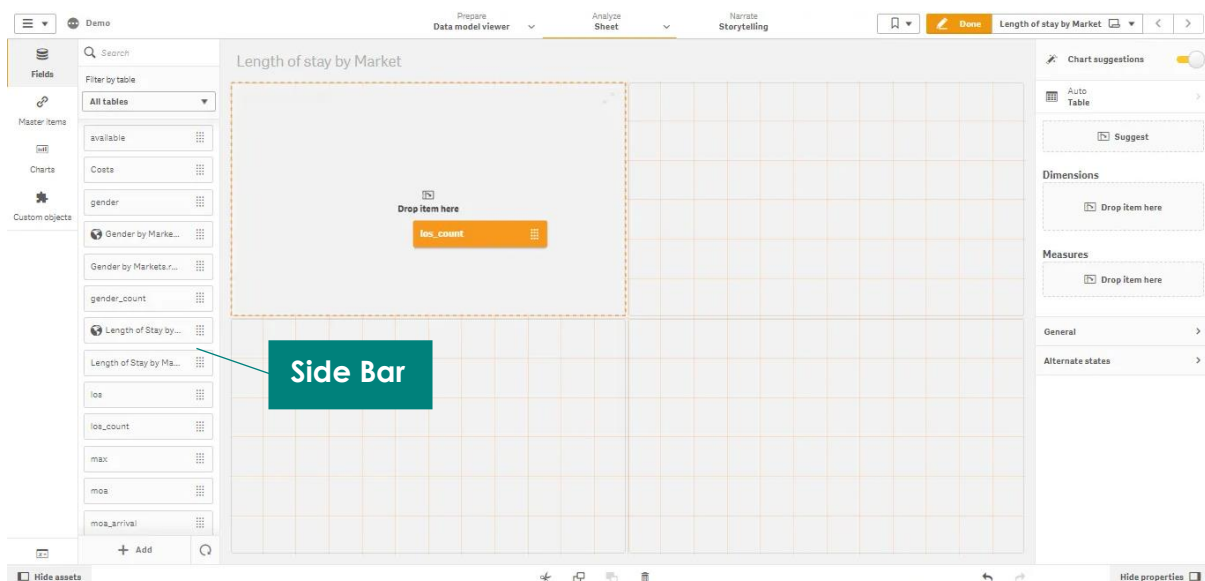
Demo

Prepare
Data model viewer

Analyze
Sheet

Narrate
Storytelling

Done

Length of stay by Market

Fields

Master items

Charts

Custom objects

Search

Filter by table

All tables

available

Costs

gender

Gender by Marke...

Gender by Markets.r...

gender_count

Length of Stay by...

Length of Stay by Ma...

los

los_count

max

moa

moa_arrival

+ Add

Length of stay by Market

Drop item here

los_count

Side Bar

Chart suggestions

Auto
Table

Suggest

Dimensions

Drop item here

Measures

Drop item here

General

Alternate states

Hide assets

Hide properties